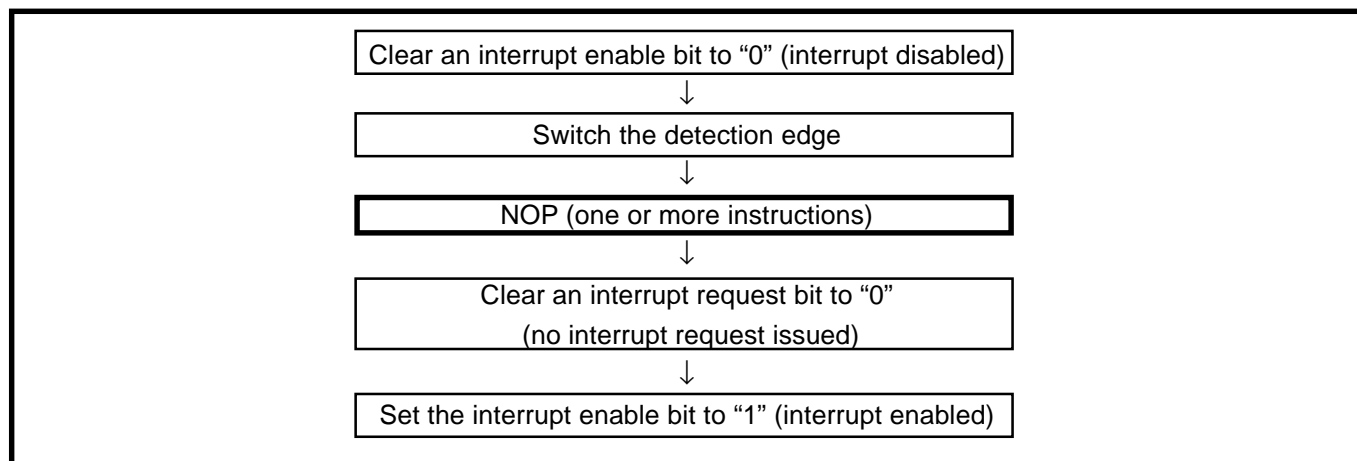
Clear an interrupt enable bit to “0” (interrupt disabled)

↓

Switch the detection edge

↓

NOP (one or more instructions)

↓

Clear an interrupt request bit to “0”
(no interrupt request issued)

↓

Set the interrupt enable bit to “1” (interrupt enabled)